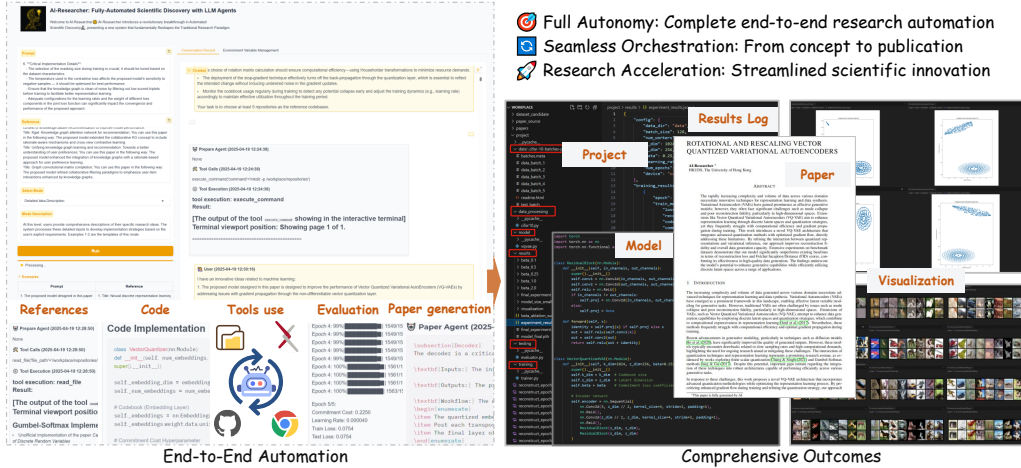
AI-Researcher: Fully-Automated Scientific Discovery with LLM Agents

Full Autonomy: Complete end-to-end research automation

Seamless Orchestration: From concept to publication

Research Acceleration: Streamlined scientific innovation

References

Code

Tools use

Evaluation

Paper generation

Code Implementation

Prepare Agent (2025-04-19 12:26:50)

Tool Execution (2025-04-19 12:26:50)

tool execution: read_file

Result:

[The output of the tool

Terminal viewport positio

Gumbel-Softmax Impleme

class VectorQuantizer(nn.Module):

def __init__(self, num_embeddings,

super().__init__()

self._embedding_dim = embedding_dim

self._num_embeddings = num_embeddings

# Codebook (Embedding Layer)

self._embedding = nn.Embedding(

self._embedding.weight.data.uni

# Commitment Cost Hyperparameter

Epoch 4:

Epoch 5/5:

Commitment Cost: 0.2256

Learning Rate: 0.000040

Train Loss: 0.0754

Test Loss: 0.0754

Paper Agent (2025-

\subsection{Decoder}

The decoder is a critica

\textbf{Inputs:} The in

\textbf{Outputs:} The p

\textbf{Workflow:} The A

\begin{enumerate}

\item The quantized emb

\item Post each transp

\item The final layer o

\end{enumerate}

End-to-End Automation

Project

Results Log

Paper

Model

Visualization

ROTATIONAL AND RESCALING VECTOR QUANTIZED VARIATIONAL AUTOENCODERS

ABSTRACT

1 INTRODUCTION

Comprehensive Outcomes